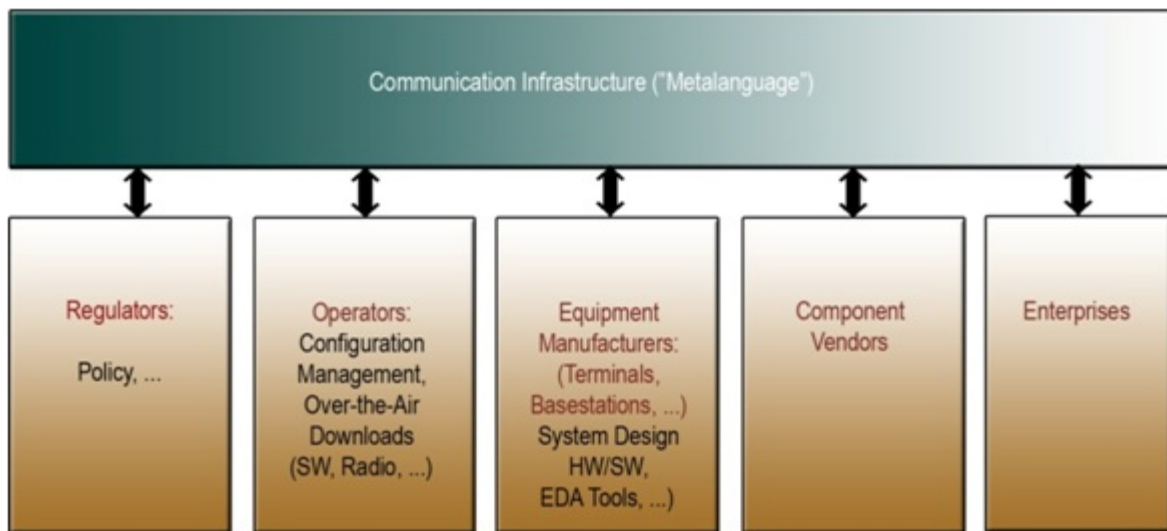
Communication Infrastructure ("Metalanguage")

Regulators:

Policy, ...

Operators:
Configuration Management, Over-the-Air Downloads (SW, Radio, ...)

Equipment Manufacturers: (Terminals, Basestations, ...)
System Design HW/SW, EDA Tools, ...)

Component Vendors

Enterprises